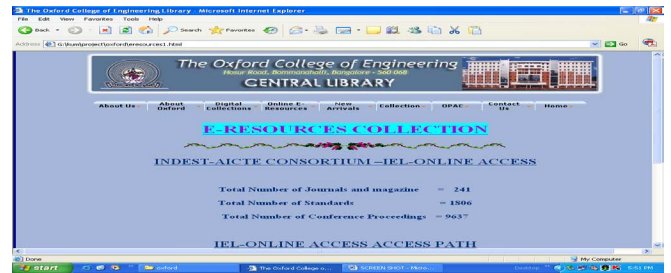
The Oxford College of Engineering Library - Microsoft Internet Explorer

File Edit View Favorites Tools Help

Back Search Favorites

Address G:\Kumi\project\oxford\eresources1.html

Go

The Oxford College of Engineering
Hosur Road, Bommanahalli, Bangalore - 560 068
CENTRAL LIBRARY

About Us | About Oxford | Digital Collections | Online E-Resources | New Arrivals | Collection | OPAC | Contact Us | Home

E-RESOURCES COLLECTION

INDEST-AICTE CONSORTIUM –IEL-ONLINE ACCESS

Total Number of Journals and magazine = 241

Total Number of Standards = 1806

Total Number of Conference Proceedings = 9637

IEL-ONLINE ACCESS ACCESS PATH

Done

My Computer

start | oxford | The Oxford College o... | SCREEN SHOT - Micro...

Desktop

5:51 PM